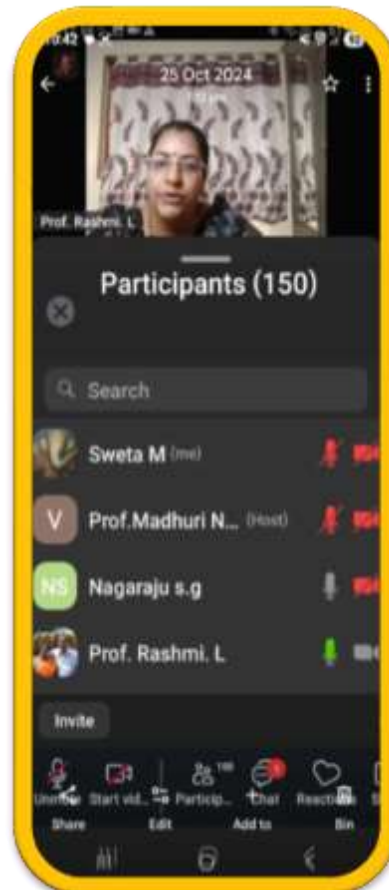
10:42

25 Oct 2024

Prof. Rashmi. L

Participants (150)

Search

Sweta M (me)

V Prof.Madhuri N... (Host)

NS Nagaraju s.g

Prof. Rashmi. L

Invite

Unmute Start vid... Particip... Chat Reactions

Share Edit Add to Bin